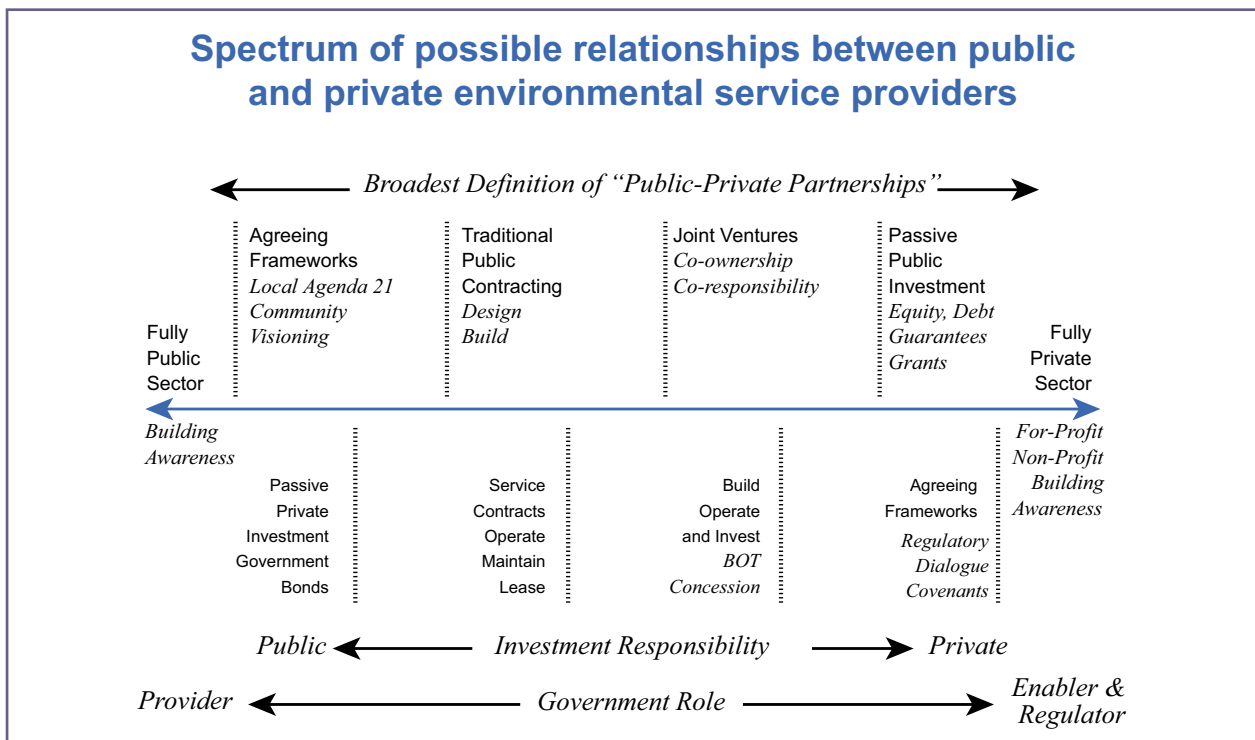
Spectrum of possible relationships between public and private environmental service providers

Broadest Definition of "Public-Private Partnerships"

Agreeing Frameworks
Local Agenda 21
Community Visioning

Traditional Public Contracting
Design
Build

Joint Ventures
Co-ownership
Co-responsibility

Passive Public Investment
Equity, Debt
Guarantees
Grants

Fully Public Sector

Fully Private Sector

Building Awareness

Passive Private Investment
Government Bonds

Service Contracts
Operate
Maintain
Lease

Build
Operate
and Invest
BOT
Concession

Agreeing Frameworks
Regulatory
Dialogue
Covenants

For-Profit
Non-Profit
Building
Awareness

Public Investment Responsibility Private

Provider Government Role Enabler & Regulator